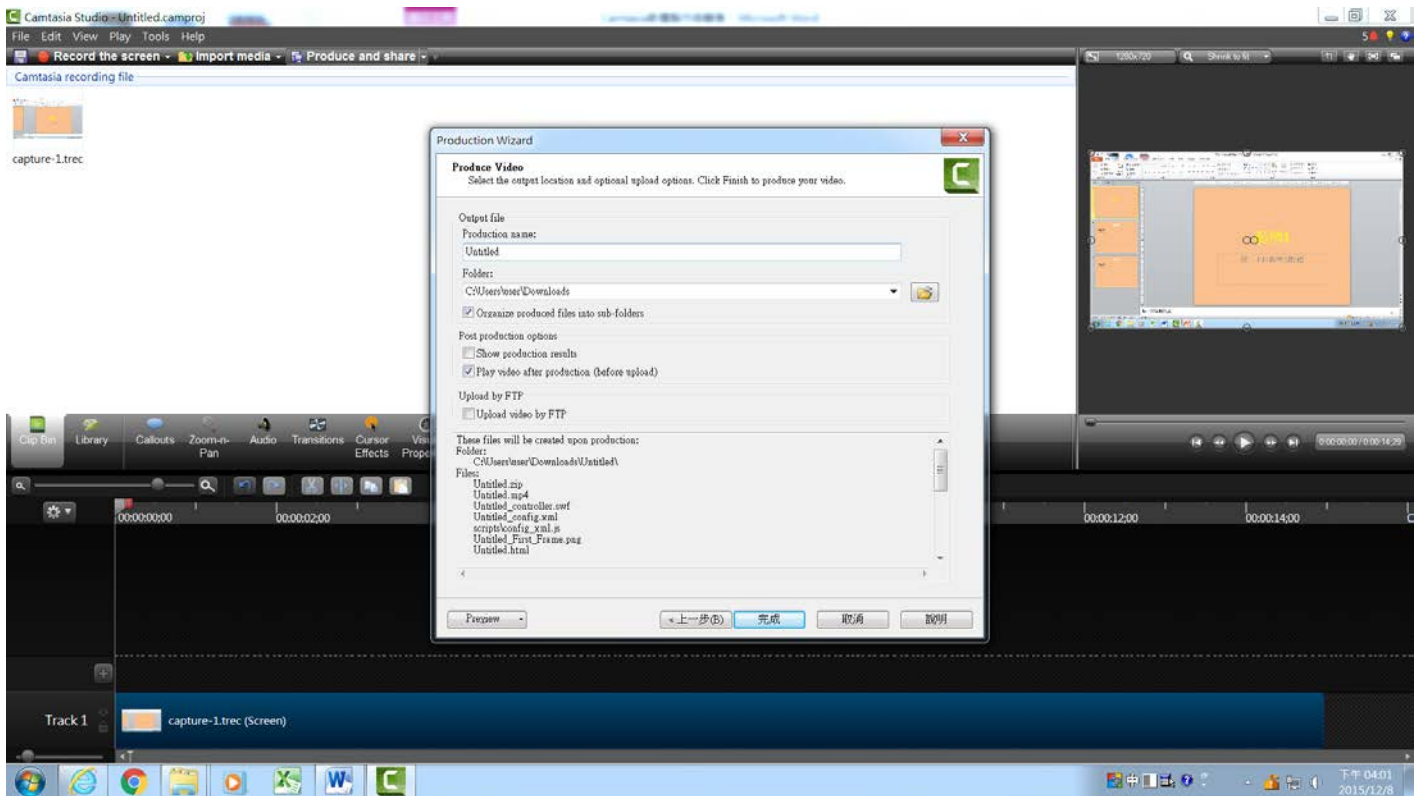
Camtasia Studio - Untitled.camproj

File Edit View Play Tools Help

Record the screen • Import media • Produce and share •

Camtasia recording file

capture-1.trec

Production Wizard

Produce Video
Select the output location and optional upload options. Click Finish to produce your video.

Output file
Production name:
Untitled
Folder:
C:\Users\user\Downloads
Organize produced files into sub-folders

Post production options
Show production results
Play video after production (before upload)

Upload by FTP
Upload video by FTP

These files will be created upon production:
Folder:
C:\Users\user\Downloads\Untitled\
Files:
Untitled.zip
Untitled.mp4
Untitled_controller.swf
Untitled_config.xml
scripts\config_xml.js
Untitled_First_Frame.png
Untitled.html

Preview
<上一步(B)
完成
取消
說明

Clip Bin
Library
Callouts
Zoom-n-Pan
Audio
Transitions
Cursor Effects
Visual Properties

00:00:00;00
00:00:02;00
00:00:12;00
00:00:14;00

Track 1
capture-1.trec (Screen)

下午 04:01
2015/12/8